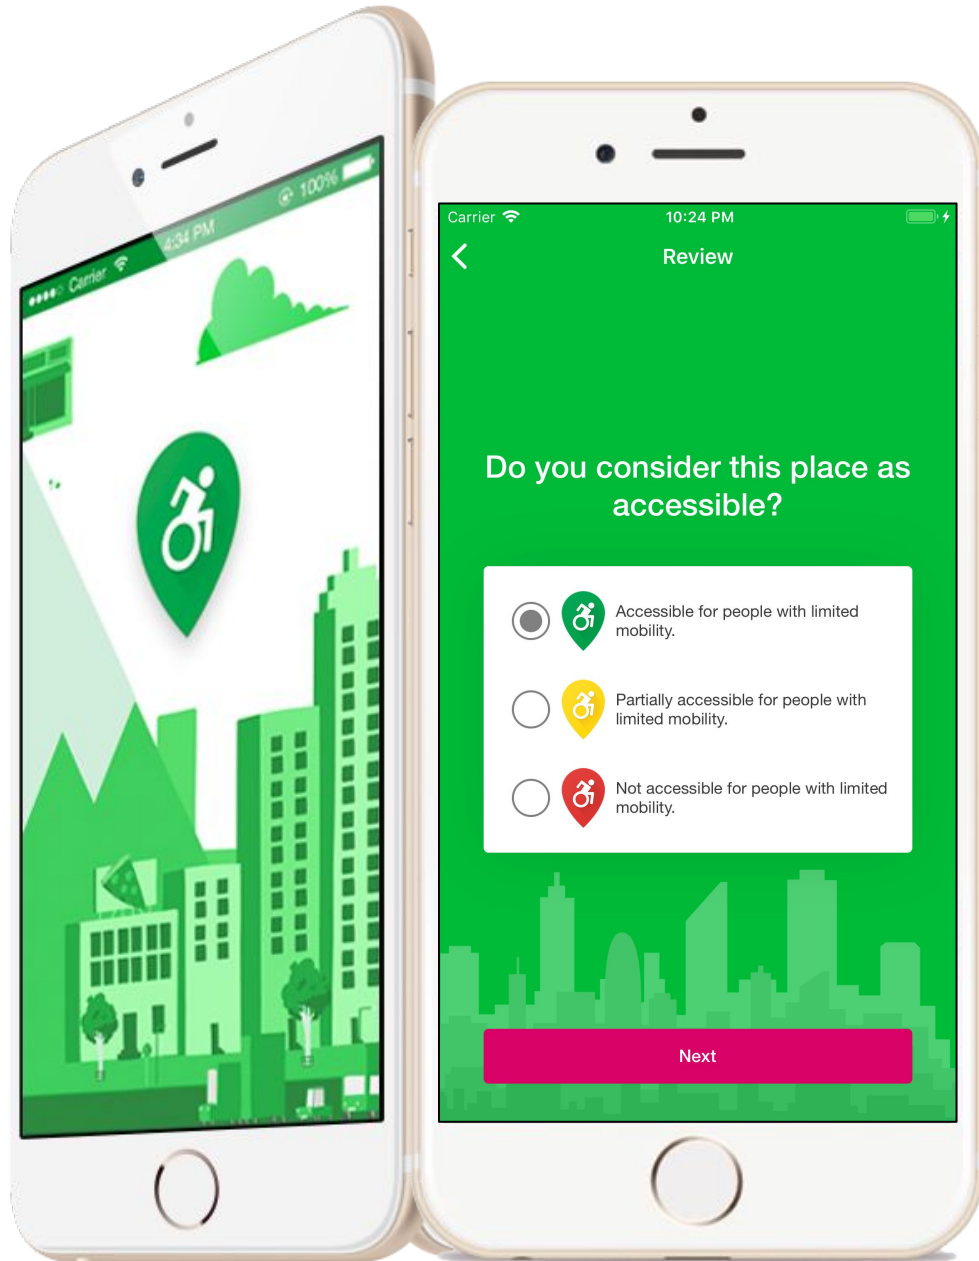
●●●○○ Carrier 4:34 PM 100%

Carrier 10:24 PM

Review

Do you consider this place as accessible?

Accessible for people with limited mobility.

Partially accessible for people with limited mobility.

Not accessible for people with limited mobility.

Next